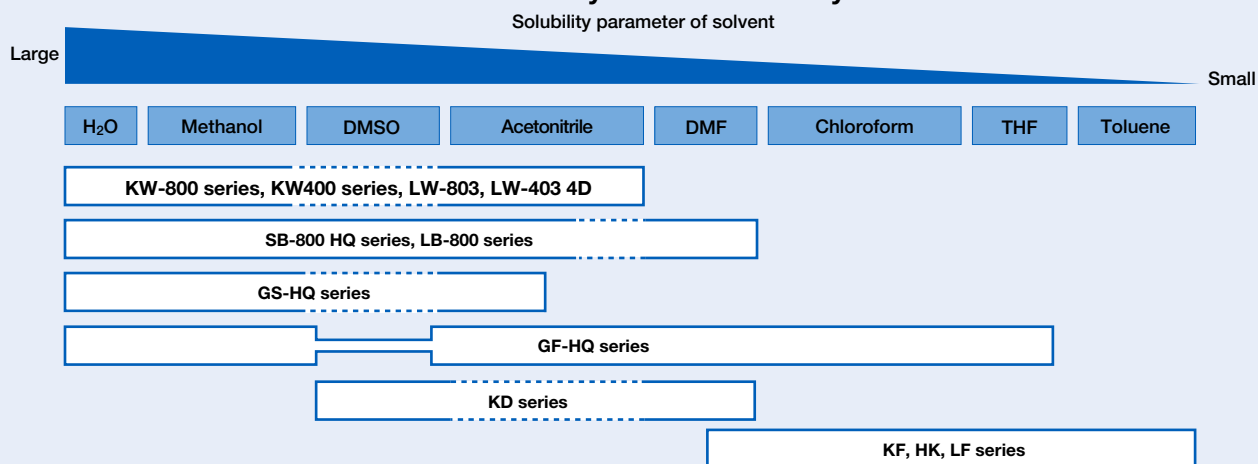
Solubility parameter of solvent

Large

Small

| $H_2O$ | Methanol | DMSO | Acetonitrile | DMF | Chloroform | THF | Toluene |
|---|---|---|---|---|---|---|---|

KW-800 series, KW400 series, LW-803, LW-403 4D

SB-800 HQ series, LB-800 series

GS-HQ series

GF-HQ series

KD series

KF, HK, LF series